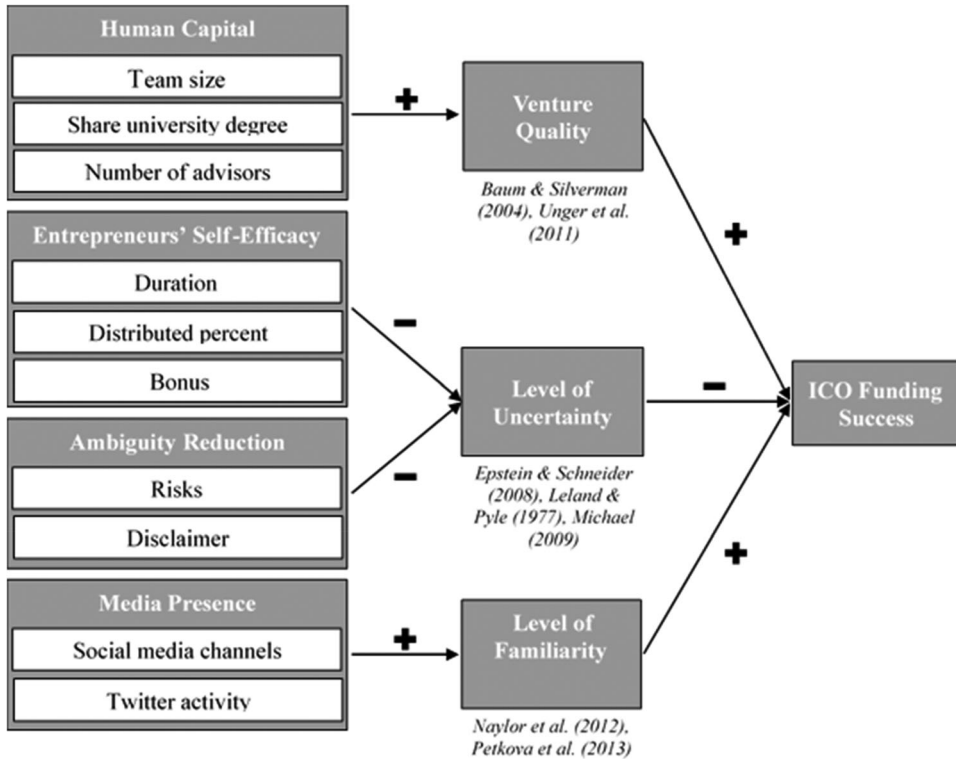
Human Capital

Team size

Share university degree

Number of advisors

Entrepreneurs' Self-Efficacy

Duration

Distributed percent

Bonus

Ambiguity Reduction

Risks

Disclaimer

Media Presence

Social media channels

Twitter activity

+

Venture Quality

Baum & Silverman (2004), Unger et al. (2011)

−

−

Level of Uncertainty

Epstein & Schneider (2008), Leland & Pyle (1977), Michael (2009)

+

Level of Familiarity

Naylor et al. (2012), Petkova et al. (2013)

+

−

+

ICO Funding Success